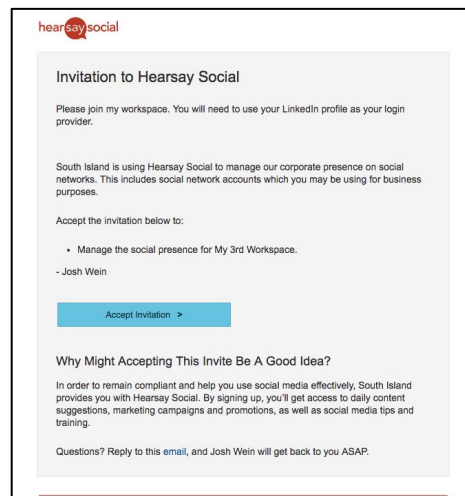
hearsaysocial

Invitation to Hearsay Social

Please join my workspace. You will need to use your LinkedIn profile as your login provider.

South Island is using Hearsay Social to manage our corporate presence on social networks. This includes social network accounts which you may be using for business purposes.

Accept the invitation below to:

• Manage the social presence for My 3rd Workspace.

- Josh Wein

Accept Invitation >

Why Might Accepting This Invite Be A Good Idea?

In order to remain compliant and help you use social media effectively, South Island provides you with Hearsay Social. By signing up, you'll get access to daily content suggestions, marketing campaigns and promotions, as well as social media tips and training.

Questions? Reply to this email, and Josh Wein will get back to you ASAP.